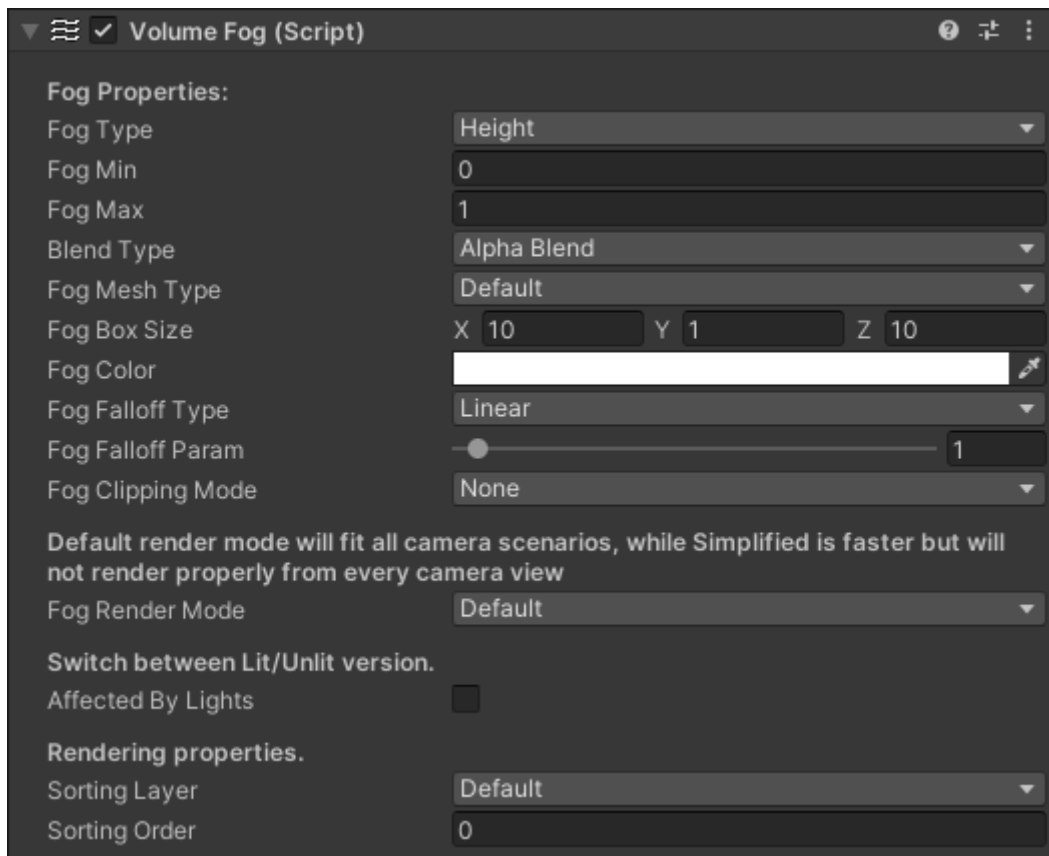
Volume Fog (Script)

Fog Properties:
Fog Type Height
Fog Min 0
Fog Max 1
Blend Type Alpha Blend
Fog Mesh Type Default
Fog Box Size X 10 Y 1 Z 10
Fog Color
Fog Falloff Type Linear
Fog Falloff Param 1
Fog Clipping Mode None

Default render mode will fit all camera scenarios, while Simplified is faster but will not render properly from every camera view
Fog Render Mode Default

Switch between Lit/Unlit version.
Affected By Lights

Rendering properties.
Sorting Layer Default
Sorting Order 0